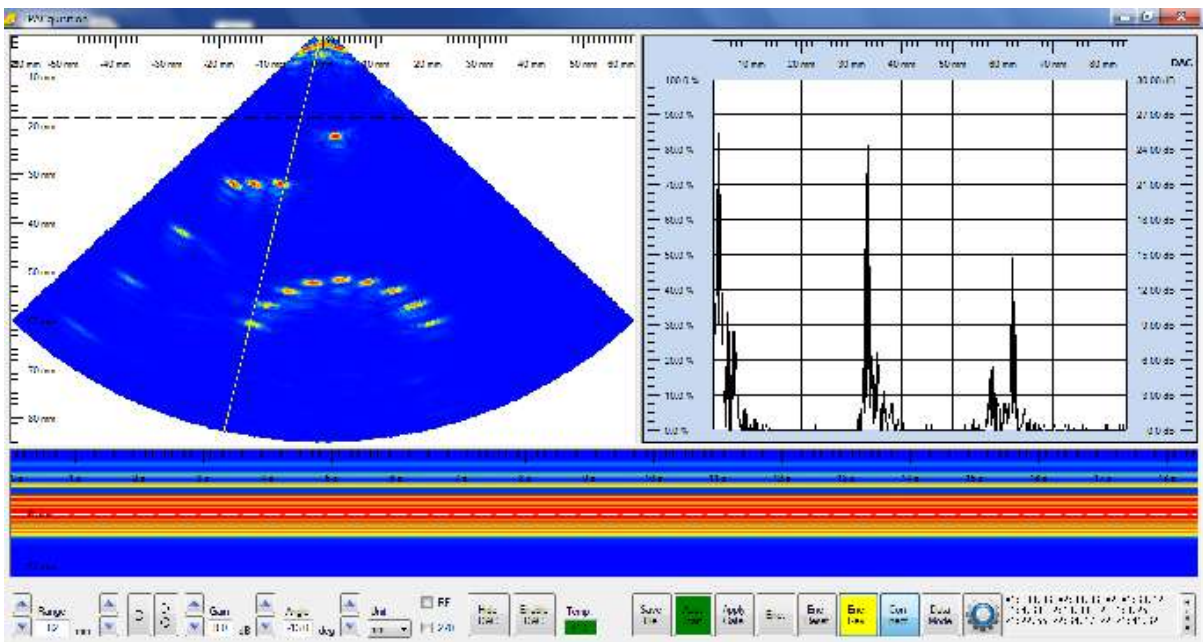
PAUT system

-60 mm -50 mm -40 mm -30 mm -20 mm -10 mm 0 mm 10 mm 20 mm 30 mm 40 mm 50 mm 60 mm

10 mm
20 mm
30 mm
40 mm
50 mm
60 mm
70 mm
80 mm

10 mm 20 mm 30 mm 40 mm 50 mm 60 mm 70 mm 80 mm
DAC

100.0 %
90.0 %
80.0 %
70.0 %
60.0 %
50.0 %
40.0 %
30.0 %
20.0 %
10.0 %
0.0 %

30.00 dB
27.00 dB
24.00 dB
21.00 dB
18.00 dB
15.00 dB
12.00 dB
9.00 dB
6.00 dB
3.00 dB
0.00 dB

Range
mm
Gain
dB
Angle
deg
Unit
RF
Hide
Enable
Temp
Save
Apply
Gate
End
End
Conf
Data
Mode
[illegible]